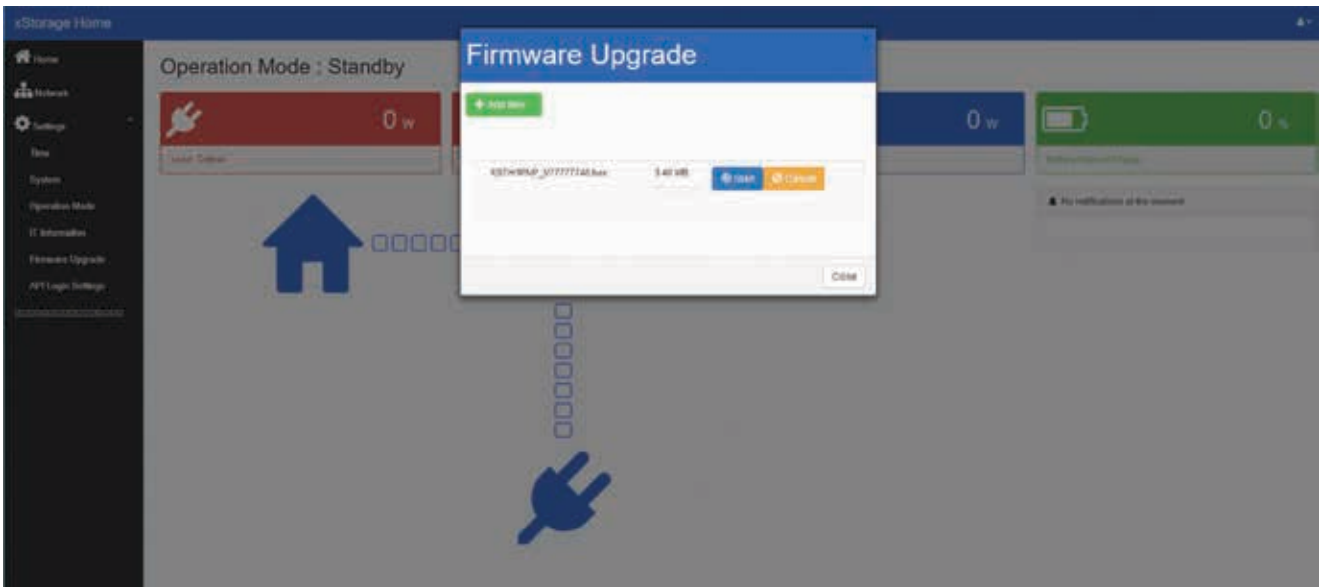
xStorage Home

Home
Network
Settings
Time
System
Operation Mode
IT Information
Firmware Upgrade
API Login Settings

Operation Mode : Standby

0 w

Load Status

0 w

0 %

No notifications at the moment

Firmware Upgrade

Add files

XSTHRMP_V77777740.bin 5.40 MB Start Cancel

Close